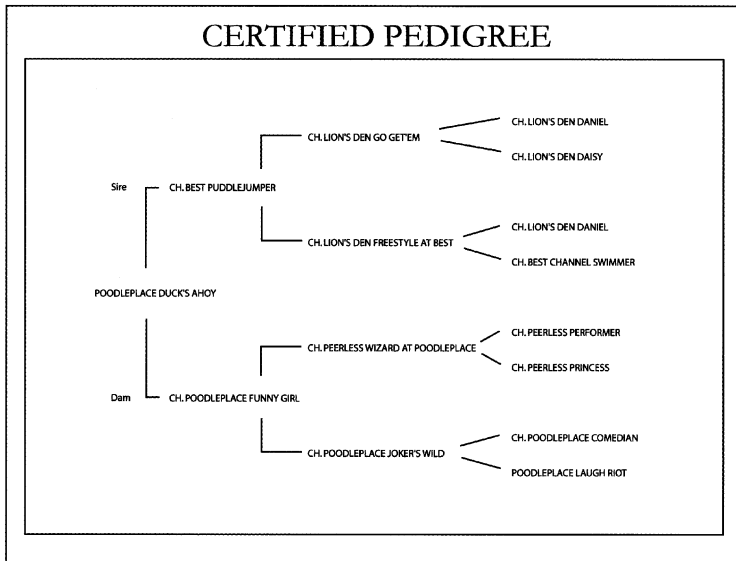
CERTIFIED PEDIGREE

CH. LION'S DEN DANIEL

CH. LION'S DEN GO GET'EM

CH. LION'S DEN DAISY

Sire

CH. BEST PUDDLEJUMPER

CH. LION'S DEN DANIEL

CH. LION'S DEN FREESTYLE AT BEST

CH. BEST CHANNEL SWIMMER

POODLEPLACE DUCK'S AHOY

CH. PEERLESS PERFORMER

CH. PEERLESS WIZARD AT POODLEPLACE

CH. PEERLESS PRINCESS

Dam

CH. POODLEPLACE FUNNY GIRL

CH. POODLEPLACE COMEDIAN

CH. POODLEPLACE JOKER'S WILD

POODLEPLACE LAUGH RIOT